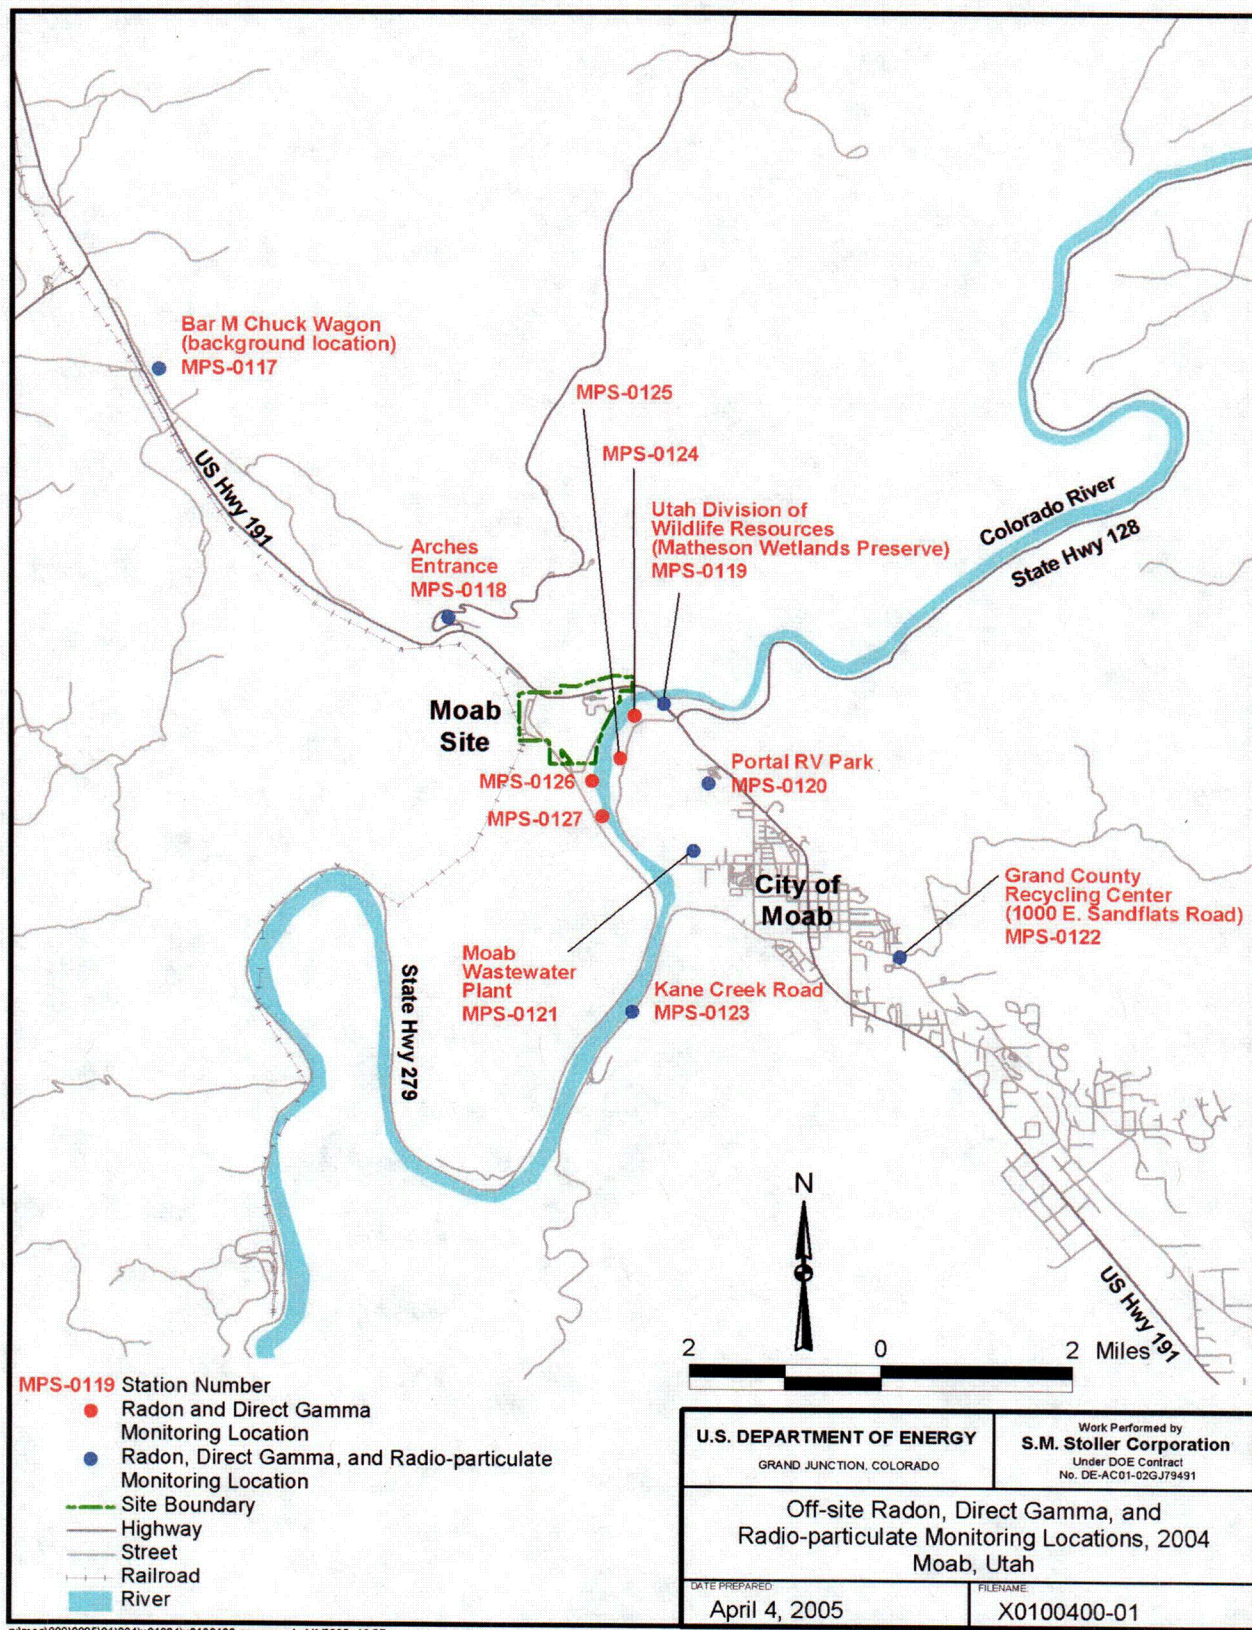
Bar M Chuck Wagon (background location) MPS-0117

MPS-0125

MPS-0124

Utah Division of Wildlife Resources (Matheson Wetlands Preserve) MPS-0119

Colorado River

State Hwy 128

US Hwy 191

Arches Entrance MPS-0118

Moab Site

Portal RV Park MPS-0120

MPS-0126

MPS-0127

City of Moab

Grand County Recycling Center (1000 E. Sandflats Road) MPS-0122

Moab Wastewater Plant MPS-0121

State Hwy 279

Kane Creek Road MPS-0123

N

2 0 2 Miles

US Hwy 191

MPS-0119 Station Number
Radon and Direct Gamma Monitoring Location
Radon, Direct Gamma, and Radio-particulate Monitoring Location
Site Boundary
Highway
Street
Railroad
River

U.S. DEPARTMENT OF ENERGY
GRAND JUNCTION, COLORADO

Work Performed by
S.M. Stoller Corporation
Under DOE Contract
No. DE-AC01-02GJ79491

Off-site Radon, Direct Gamma, and Radio-particulate Monitoring Locations, 2004
Moab, Utah

DATE PREPARED:
April 4, 2005

FILENAME:
X0100400-01

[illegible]